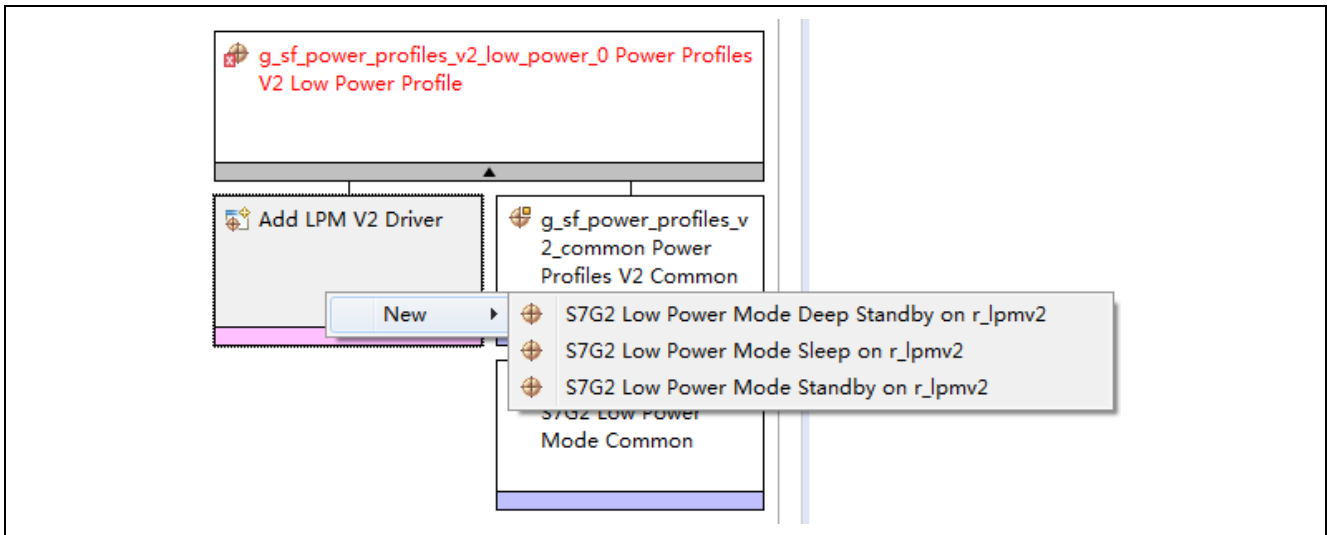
g_sf_power_profiles_v2_low_power_0 Power Profiles V2 Low Power Profile

Add LPM V2 Driver

g_sf_power_profiles_v2_common Power Profiles V2 Common

New

S7G2 Low Power Mode Deep Standby on r_lpmv2

S7G2 Low Power Mode Sleep on r_lpmv2

S7G2 Low Power Mode Standby on r_lpmv2

S7G2 Low Power Mode Common